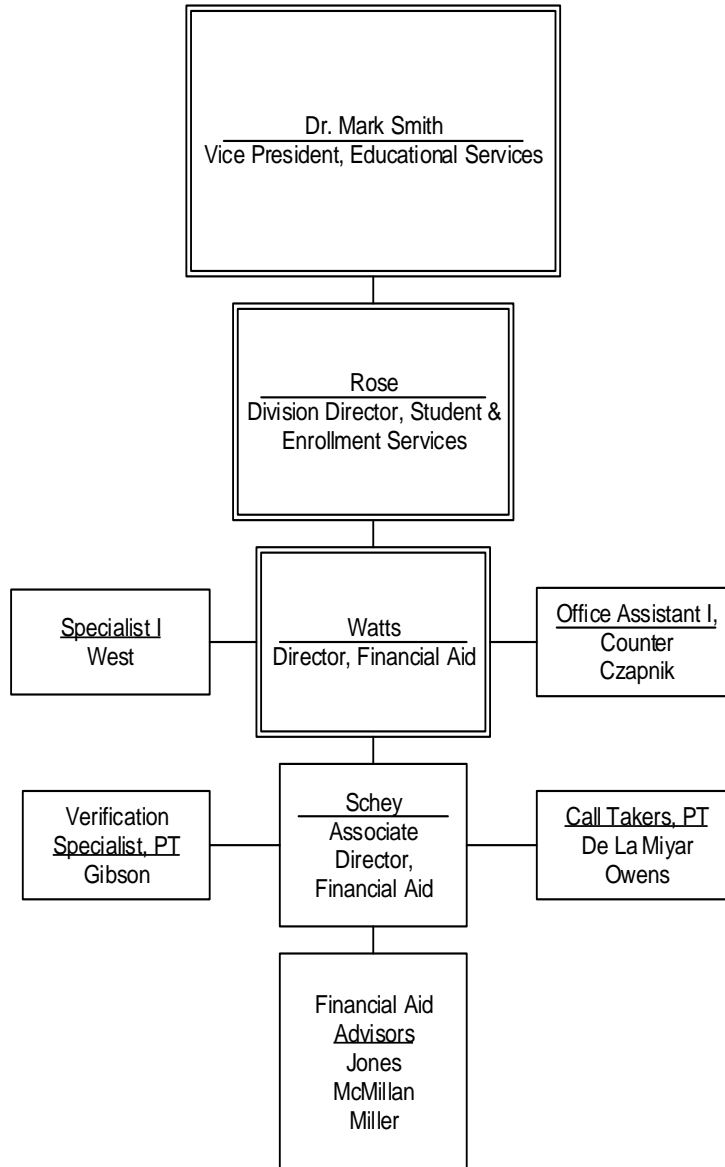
Dr. Mark Smith
Vice President, Educational Services

Rose
Division Director, Student & Enrollment Services

Specialist I
West

Watts
Director, Financial Aid

Office Assistant I, Counter
Czapnik

Verification Specialist, PT
Gibson

Schey
Associate Director, Financial Aid

Call Takers, PT
De La Miyar
Owens

Financial Aid Advisors
Jones
McMillan
Miller